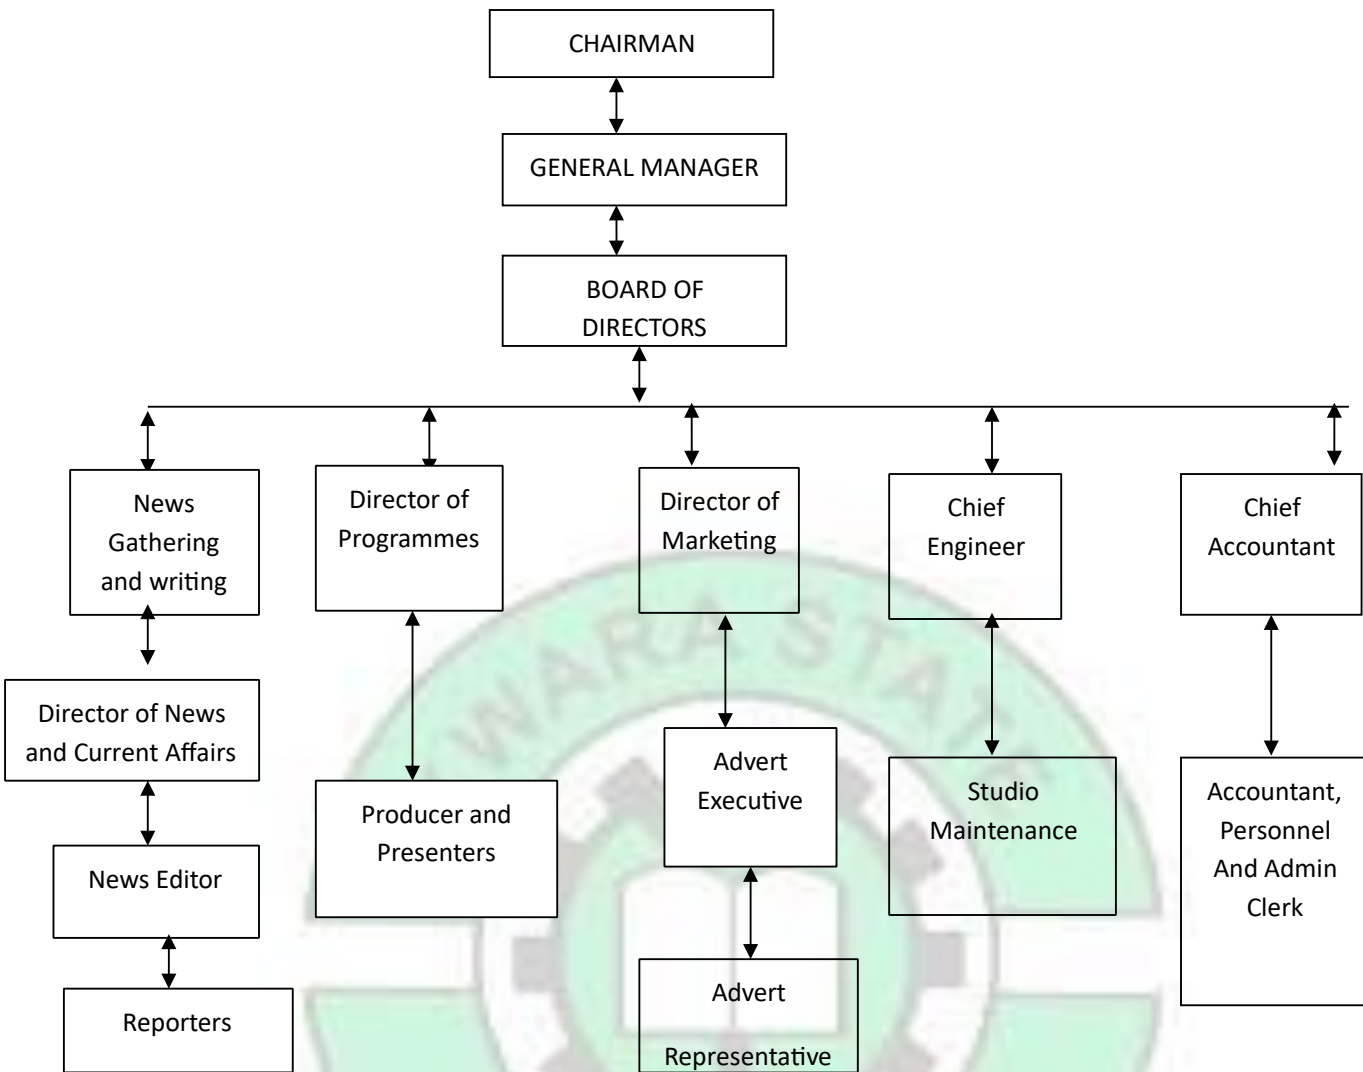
CHAIRMAN

GENERAL MANAGER

BOARD OF DIRECTORS

News Gathering and writing

Director of News and Current Affairs

News Editor

Reporters

Director of Programmes

Producer and Presenters

Director of Marketing

Advert Executive

Advert Representative

Chief Engineer

Studio Maintenance

Chief Accountant

Accountant, Personnel And Admin Clerk

WARA STATE